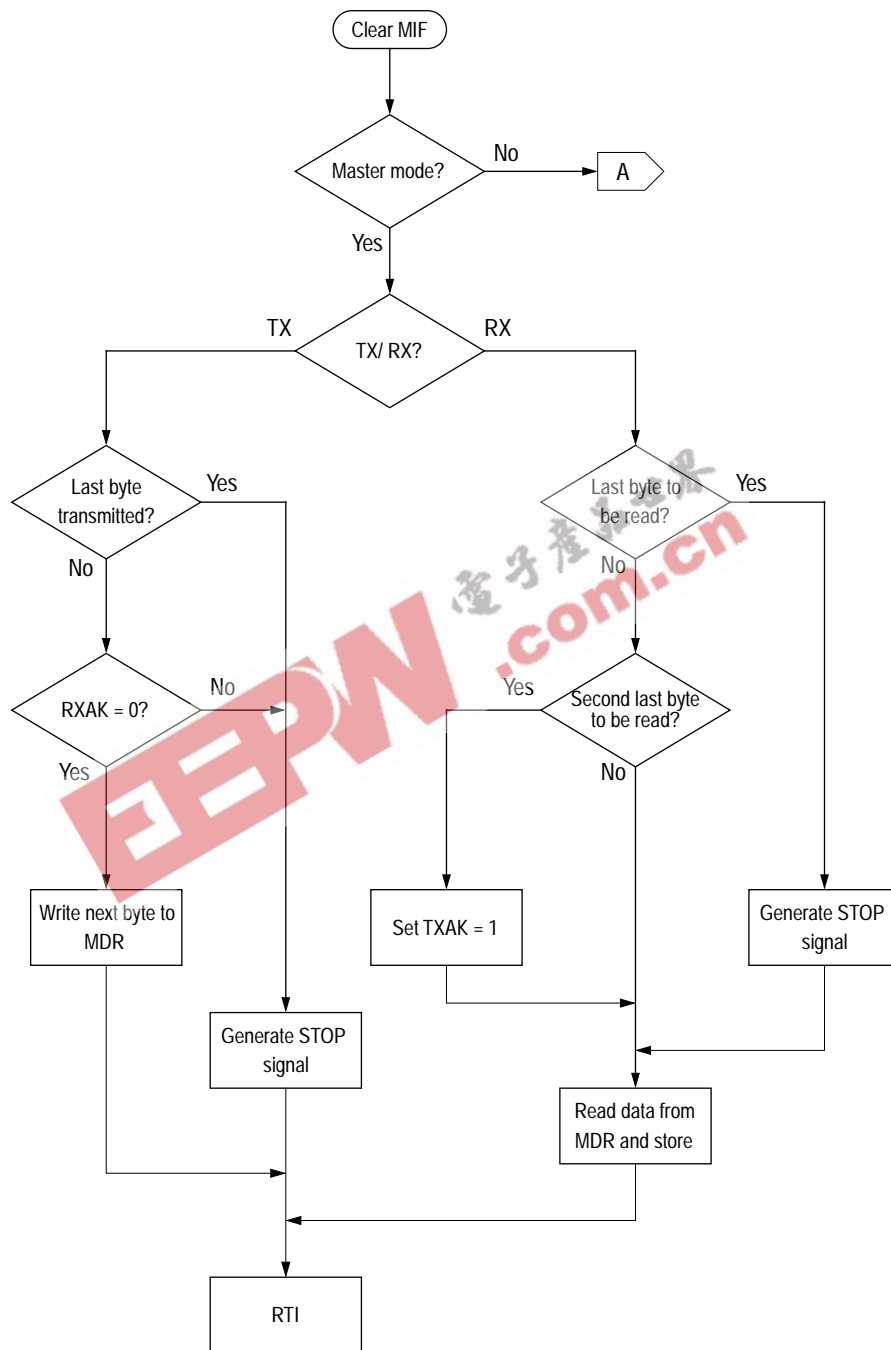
Clear MIF

Master mode?

No

A

Yes

TX

TX/ RX?

RX

Last byte transmitted?

Yes

No

RXAK = 0?

No

Yes

Write next byte to MDR

Generate STOP signal

Last byte to be read?

Yes

No

Yes

Second last byte to be read?

No

Set TXAK = 1

Generate STOP signal

Read data from MDR and store

RTI

EEPW 電子產品世界 .com.cn